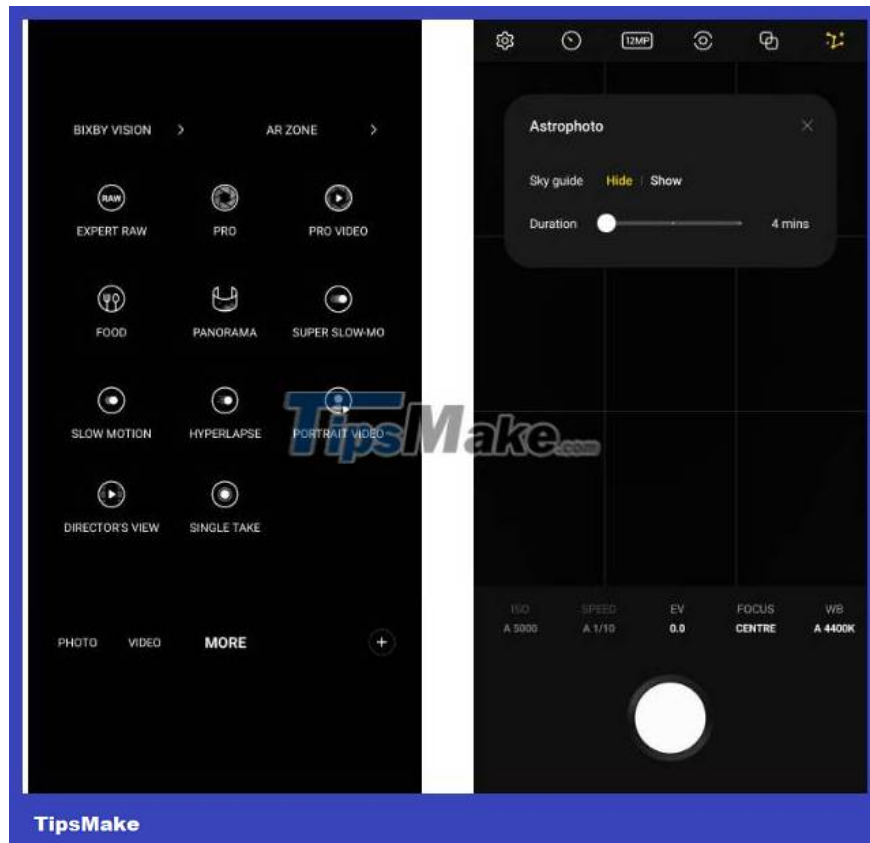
BIXBY VISION >
AR ZONE >

RAW
EXPERT RAW
PRO
PRO VIDEO
FOOD
PANORAMA
SUPER SLOW-MO
SLOW MOTION
HYPERLAPSE
PORTRAIT VIDEO
DIRECTOR'S VIEW
SINGLE TAKE

PHOTO VIDEO MORE +

12MP

Astrophoto

Sky guide Hide | Show

Duration 4 mins

TipsMake.com

| ISO | SPEED | EV | FOCUS | WB |
|---|---|---|---|---|
| A 5000 | A 1/10 | 0.0 | CENTRE | A 4400K |

TipsMake